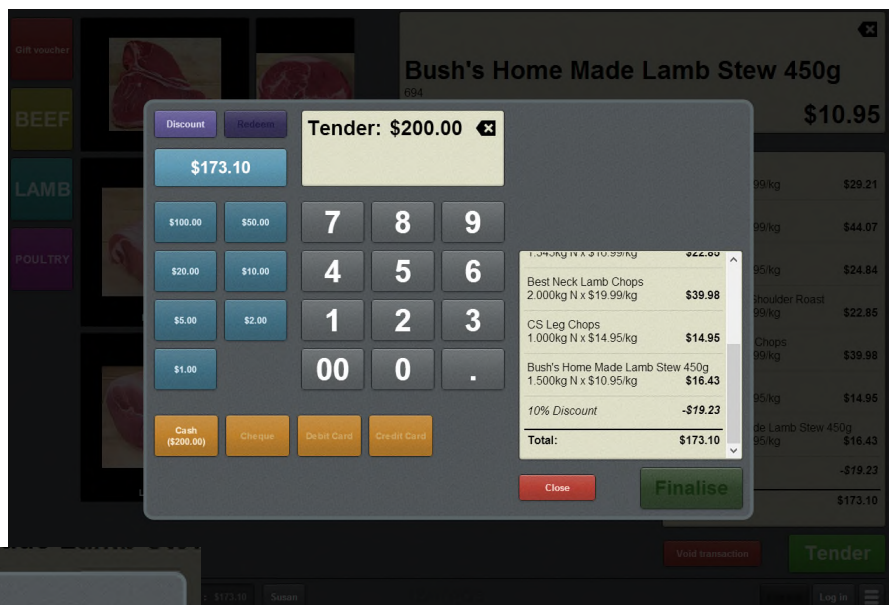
Gift voucher
BEEF
LAMB
POULTRY

Bush's Home Made Lamb Stew 450g
694
$10.95

Discount
Redeem
Tender: $200.00
$173.10

$100.00 $50.00
$20.00 $10.00
$5.00 $2.00
$1.00

7 8 9
4 5 6
1 2 3
00 0 .

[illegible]
Best Neck Lamb Chops
2.000kg N x $19.99/kg $39.98
CS Leg Chops
1.000kg N x $14.95/kg $14.95
Bush's Home Made Lamb Stew 450g
1.500kg N x $10.95/kg $16.43
10% Discount -$19.23
Total: $173.10

Cash ($200.00)
Cheque
Debit Card
Credit Card

Close
Finalise

99/kg $29.21
99/kg $44.07
95/kg $24.84
Shoulder Roast
99/kg $22.85
Chops
99/kg $39.98
95/kg $14.95
de Lamb Stew 450g
95/kg $16.43
-$19.23
$173.10

Void transaction
Tender

$173.10
Susan
Log in